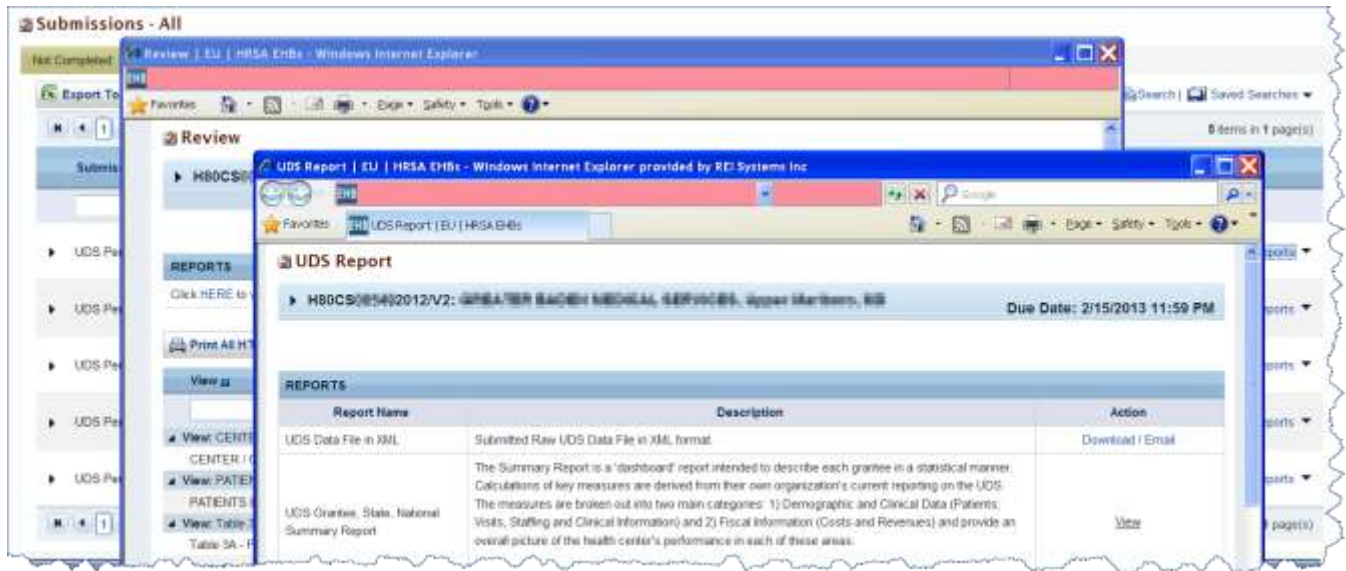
Submissions - All

Not Completed

Review | EU | HRSA EHBs - Windows Internet Explorer

EHB

Favorites Page Safety Tools

Export To

Search | Saved Searches

8 items in 1 page(s)

Review

Submis

H80CS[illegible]

UDS Report | EU | HRSA EHBs - Windows Internet Explorer provided by REI Systems Inc

EHB

Google

Favorites UDS Report | EU | HRSA EHBs

Page Safety Tools

UDS Report

H80CS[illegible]2012/V2: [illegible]

Due Date: 2/15/2013 11:59 PM

UDS Pe

REPORTS

Click HERE to

Print All HT

View

View: CENTER

CENTER / C

View: PATIEN

PATIENTS

View: Table

Table 3A - F

Reports

REPORTS

| Report Name | Description | Action |
|---|---|---|
| UDS Data File in XML | Submitted Raw UDS Data File in XML format | Download / Email |
| UDS Grantee, State, National Summary Report | The Summary Report is a 'dashboard' report intended to describe each grantee in a statistical manner. Calculations of key measures are derived from their own organization's current reporting on the UDS. The measures are broken out into two main categories: 1) Demographic and Clinical Data (Patients; Visits, Staffing and Clinical Information) and 2) Fiscal Information (Costs and Revenues) and provide an overall picture of the health center's performance in each of these areas. | View |

UDS Pe

UDS Pe

UDS Pe

UDS Pe

1 page(s)